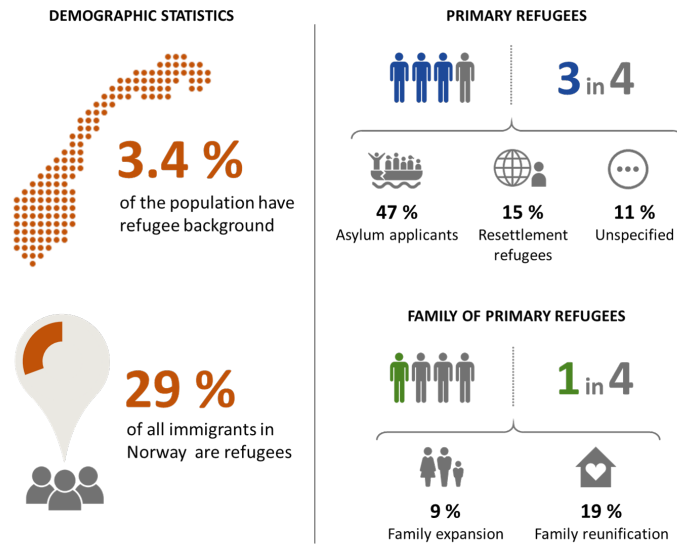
DEMOGRAPHIC STATISTICS

3.4 %
of the population have refugee background

29 %
of all immigrants in Norway are refugees

PRIMARY REFUGEES

3 in 4

47 %
Asylum applicants

15 %
Resettlement refugees

11 %
Unspecified

FAMILY OF PRIMARY REFUGEES

1 in 4

9 %
Family expansion

19 %
Family reunification